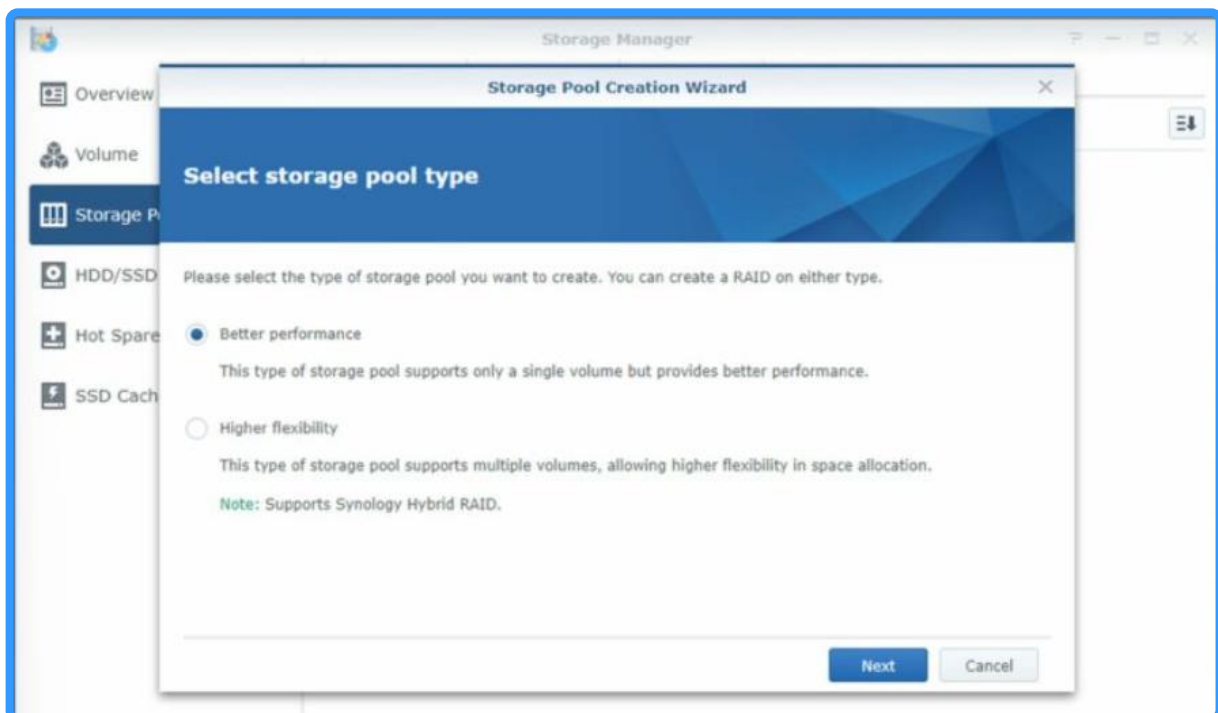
Storage Manager

Overview
Volume
Storage P
HDD/SSD
Hot Spare
SSD Cach

Storage Pool Creation Wizard

Select storage pool type

Please select the type of storage pool you want to create. You can create a RAID on either type.

Better performance

This type of storage pool supports only a single volume but provides better performance.

Higher flexibility

This type of storage pool supports multiple volumes, allowing higher flexibility in space allocation.

Note: Supports Synology Hybrid RAID.

Next Cancel